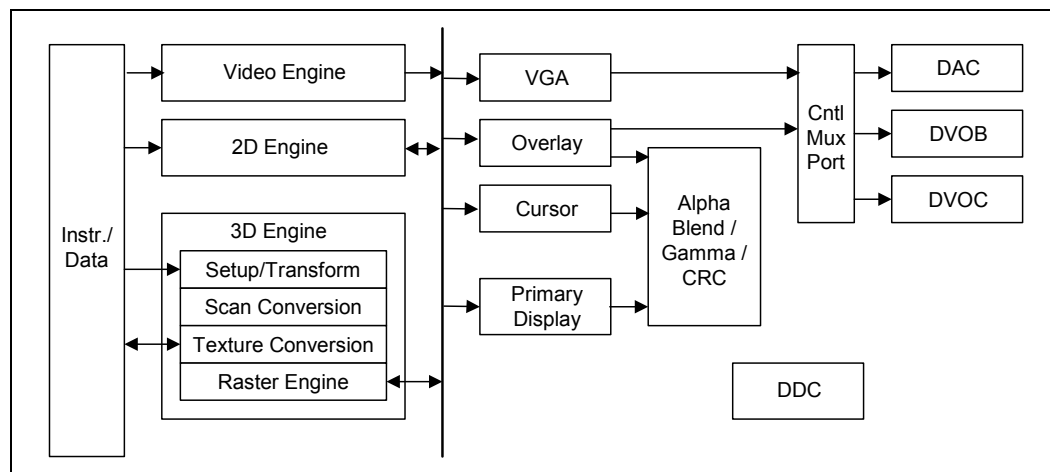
Instr./
Data

Video Engine

2D Engine

3D Engine
Setup/Transform
Scan Conversion
Texture Conversion
Raster Engine

VGA

Overlay

Cursor

Primary
Display

Alpha
Blend /
Gamma /
CRC

Cntl
Mux
Port

DAC

DVOB

DVOC

DDC